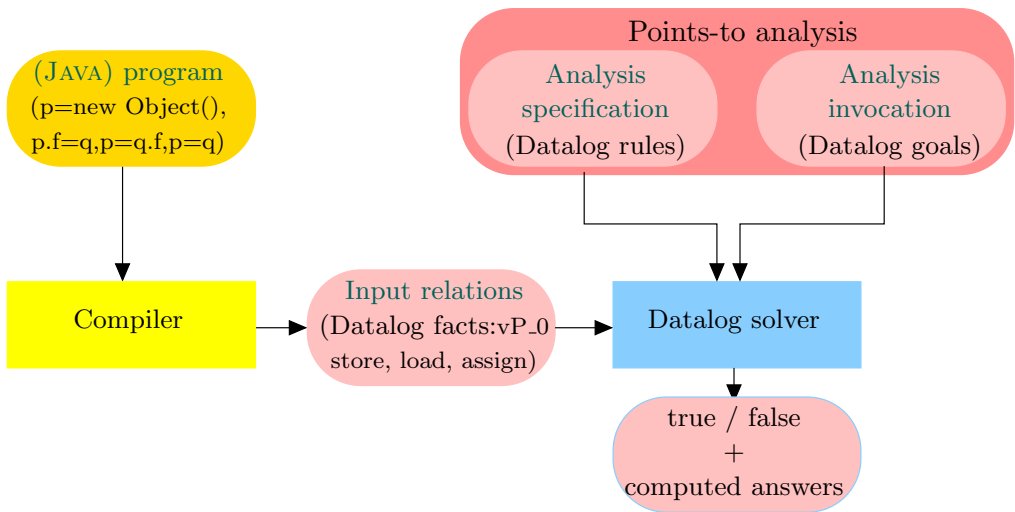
Points-to analysis

Analysis specification (Datalog rules)

Analysis invocation (Datalog goals)

(JAVA) program (p=new Object(), p.f=q,p=q.f,p=q)

Compiler

Input relations (Datalog facts:vP_0 store, load, assign)

Datalog solver

true / false + computed answers